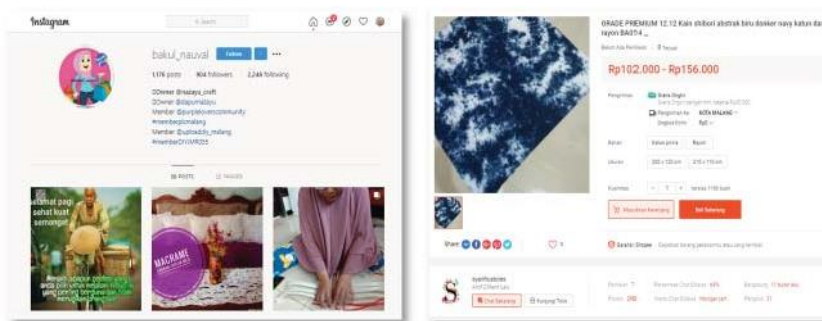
Instagram

Search

bakul_nauval Follow

1.176 posts 904 followers 2.246 following

OOwner @naoaya_craft
OOwner @dapurnablau
Member @purpleovercommunity
#memberpionalang
Member @uploaddy_malang
#memberDIYMR005

POSTS TAGGED

selamat pagi sehat kuat semangat

MACRAME

GRADE PREMIUM 12.12 Kain shibori abstrak biru donker navy katun dan rayon BA014 ...

Rp102.000 - Rp156.000

Pengiriman
Gratis Ongkir
Pengiriman Ke KOTA MALANG
Ongkos Kirim Rp0

Bahan Katun prima Rayon

Ukuran 200 x 120 cm 215 x 110 cm

Kuantitas - 1 + tersisa 1100 buah

Masukkan Keranjang Beli Sekarang

Share

Garansi Shopee

Chat Sekarang Kunjungi Toko